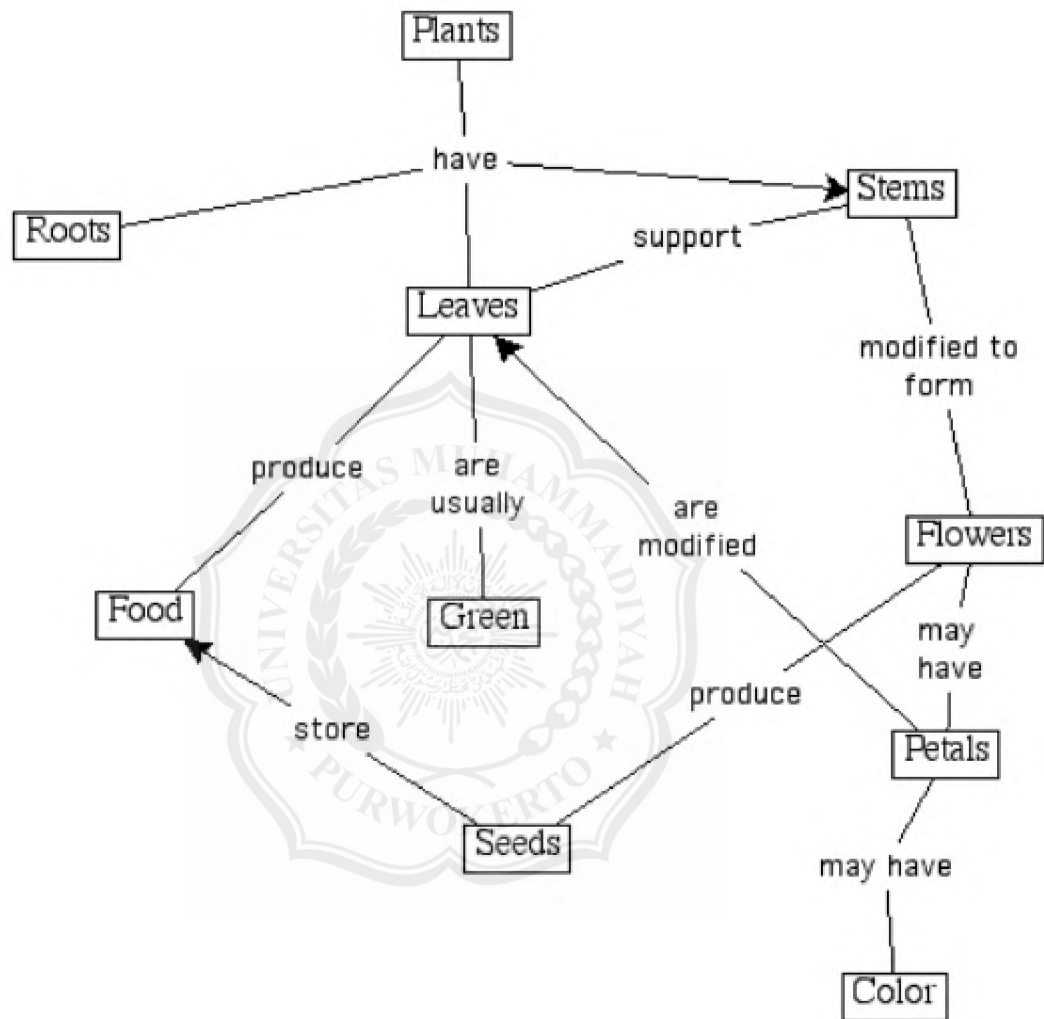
Plants

have

Roots

Stems

support

Leaves

modified to form

produce

are usually

are modified

Flowers

Food

Green

may have

produce

store

Petals

Seeds

may have

Color

UNIVERSITAS MUHAMMADIYAH PURWOKERTO